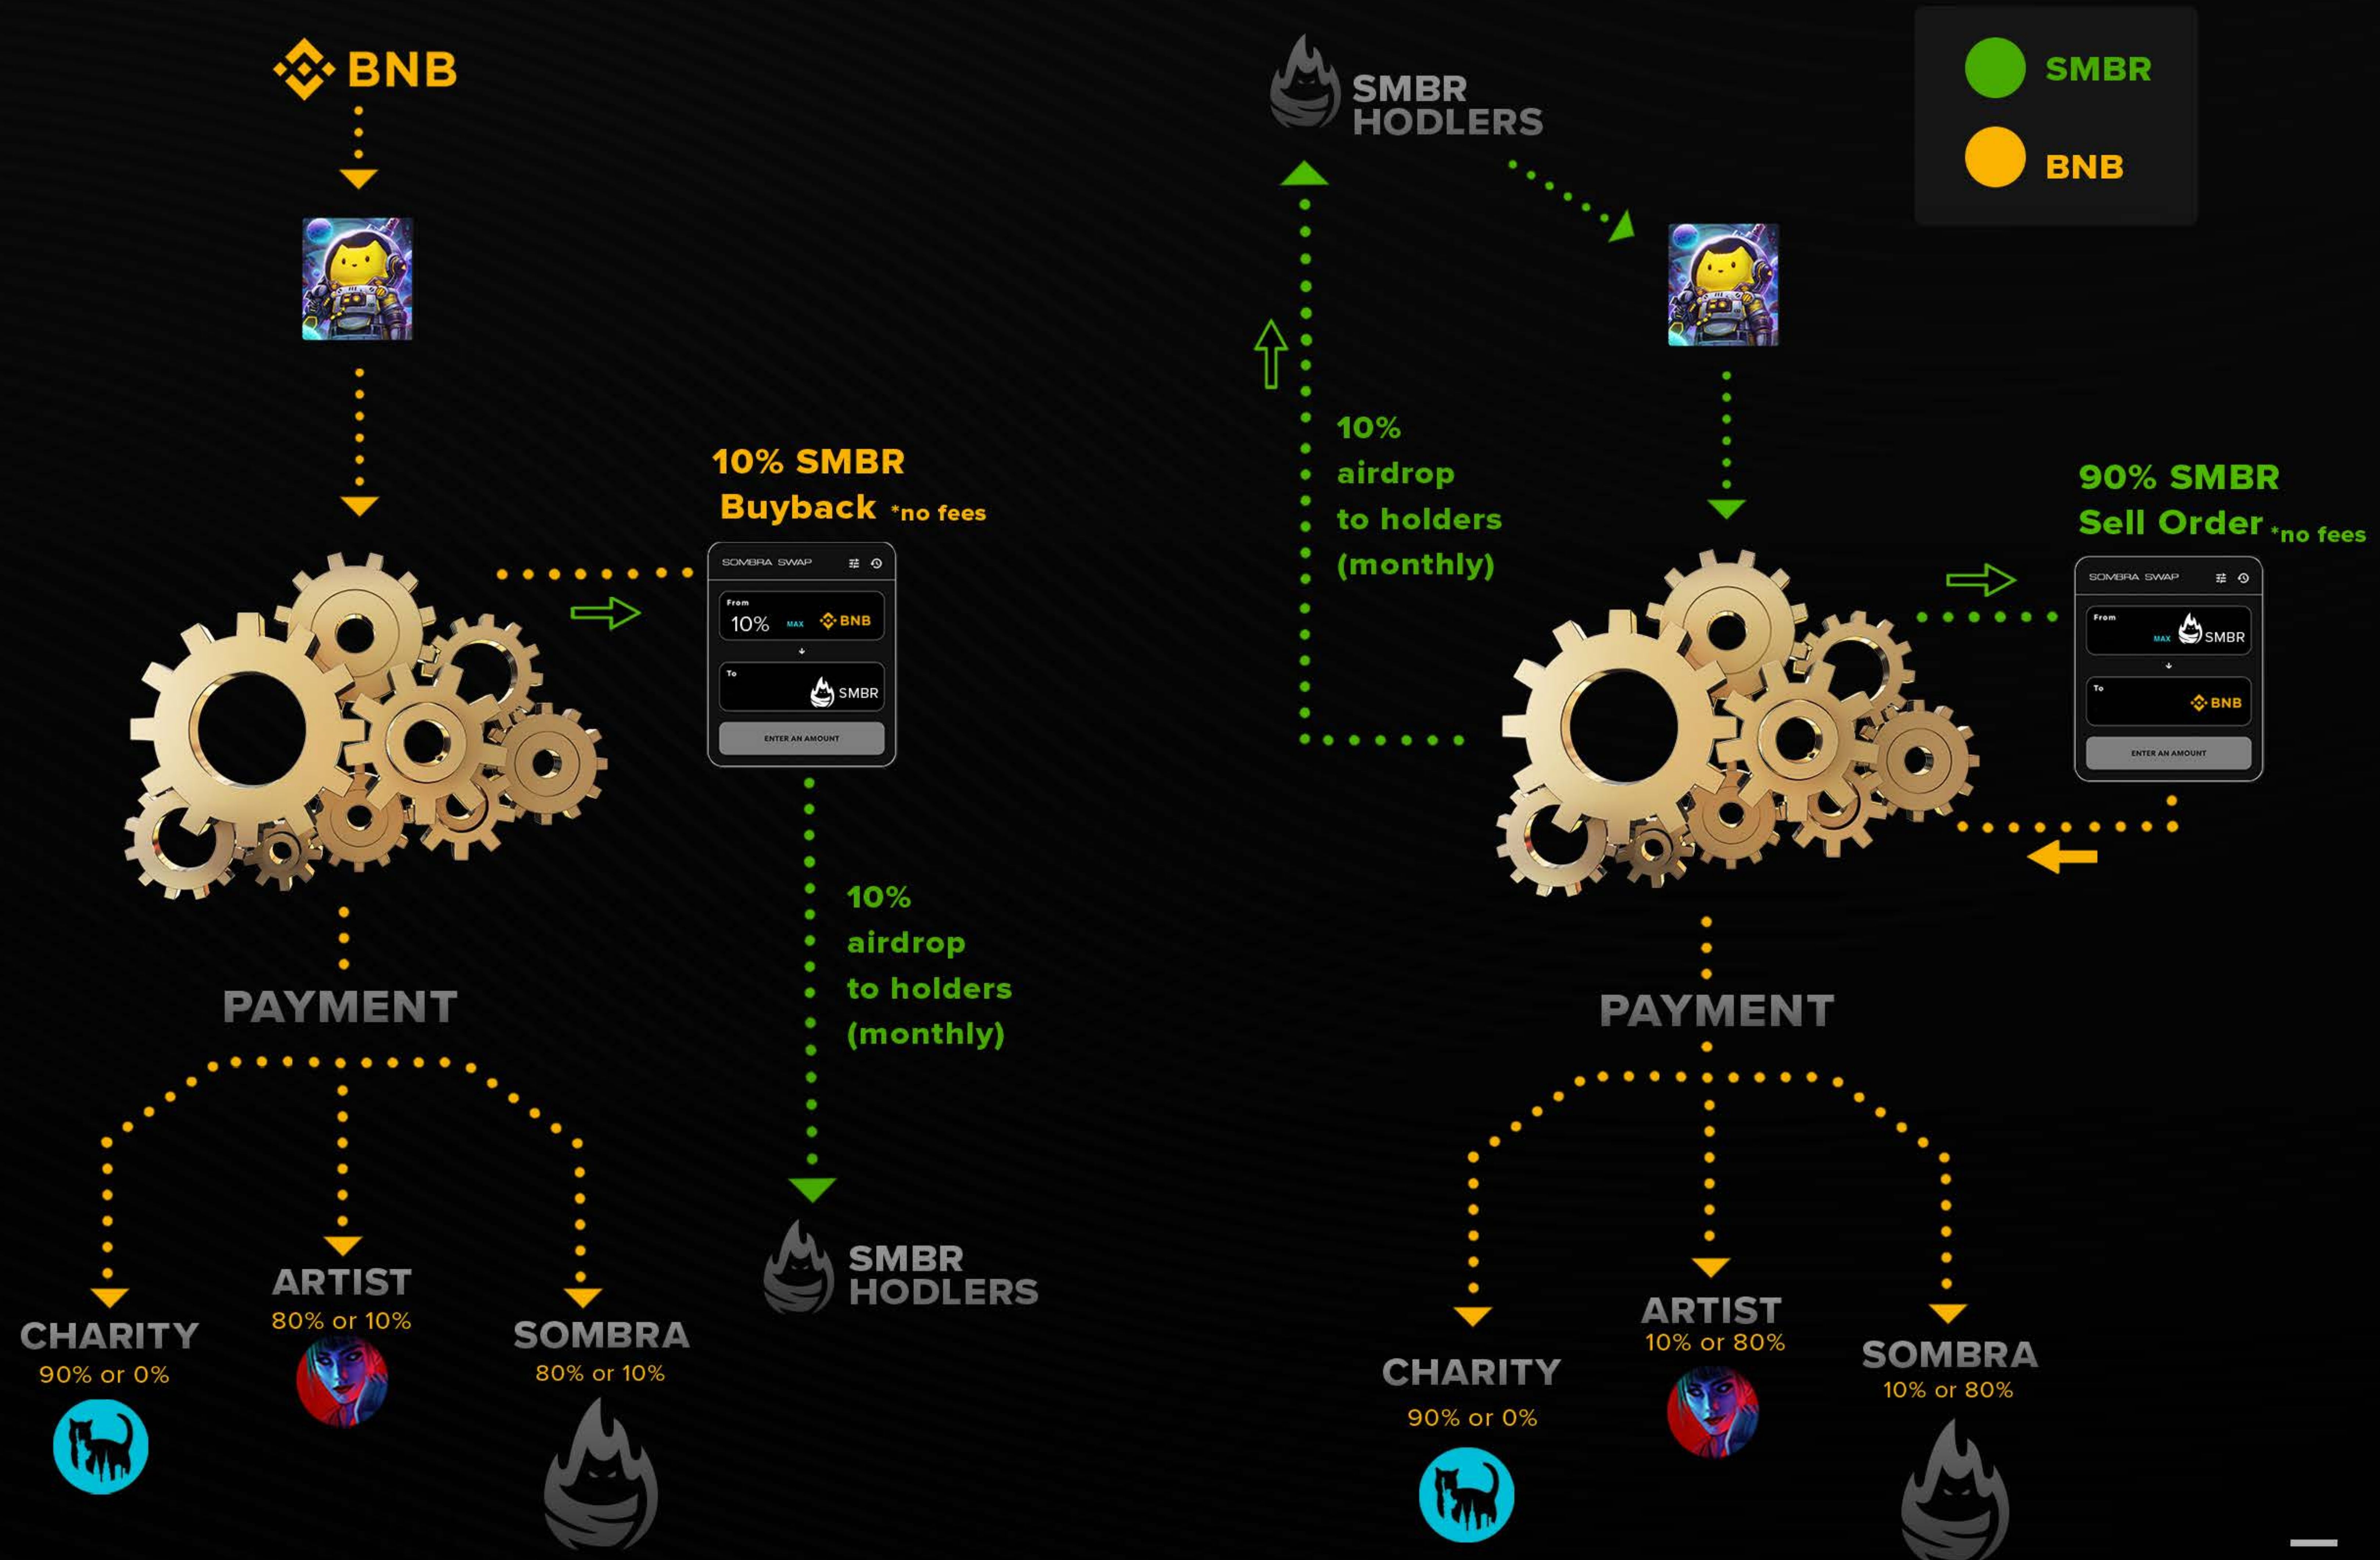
BNB

10% SMBR Buyback *no fees

SOMBRA SWAP
From
10% MAX BNB
To
SMBR
ENTER AN AMOUNT

10% airdrop to holders (monthly)

SMBR HODLERS

PAYMENT

CHARITY
90% or 0%

ARTIST
80% or 10%

SOMBRA
80% or 10%

SMBR HODLERS

SMBR
BNB

10% airdrop to holders (monthly)

90% SMBR Sell Order *no fees

SOMBRA SWAP
From
MAX SMBR
To
BNB
ENTER AN AMOUNT

PAYMENT

CHARITY
90% or 0%

ARTIST
10% or 80%

SOMBRA
10% or 80%